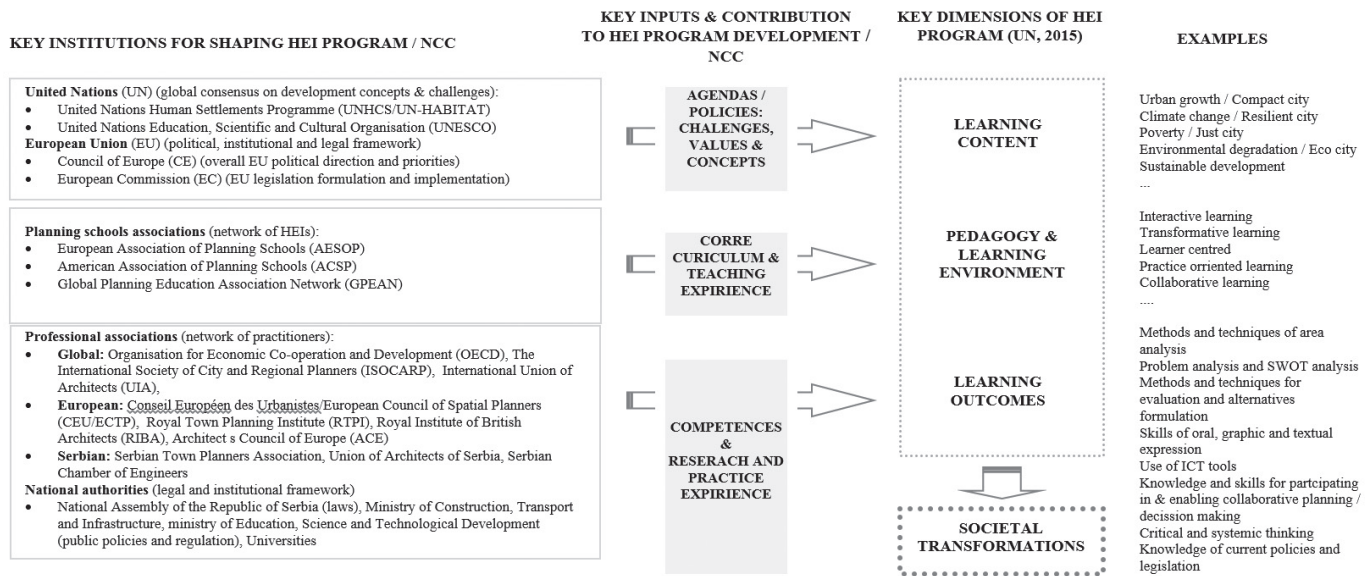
KEY INSTITUTIONS FOR SHAPING HEI PROGRAM / NCC

United Nations (UN) (global consensus on development concepts & challenges):
• United Nations Human Settlements Programme (UNHCS/UN-HABITAT)
• United Nations Education, Scientific and Cultural Organisation (UNESCO)
European Union (EU) (political, institutional and legal framework)
• Council of Europe (CE) (overall EU political direction and priorities)
• European Commission (EC) (EU legislation formulation and implementation)

Planning schools associations (network of HEIs):
• European Association of Planning Schools (AESOP)
• American Association of Planning Schools (ACSP)
• Global Planning Education Association Network (GPEAN)

Professional associations (network of practitioners):
• Global: Organisation for Economic Co-operation and Development (OECD), The International Society of City and Regional Planners (ISOCARP), International Union of Architects (UIA),
• European: Conseil Européen des Urbanistes/European Council of Spatial Planners (CEU/ECTP), Royal Town Planning Institute (RTPI), Royal Institute of British Architects (RIBA), Architect s Council of Europe (ACE)
• Serbian: Serbian Town Planners Association, Union of Architects of Serbia, Serbian Chamber of Engineers
National authorities (legal and institutional framework)
• National Assembly of the Republic of Serbia (laws), Ministry of Construction, Transport and Infrastructure, ministry of Education, Science and Technological Development (public policies and regulation), Universities

KEY INPUTS & CONTRIBUTION TO HEI PROGRAM DEVELOPMENT / NCC

AGENDAS / POLICIES: CHALENGES, VALUES & CONCEPTS

CORRE CURICULUM & TEACHING EXPIRIENCE

COMPETENCES & RESERACH AND PRACTICE EXPIRIENCE

KEY DIMENSIONS OF HEI PROGRAM (UN, 2015)

LEARNING CONTENT

PEDAGOGY & LEARNING ENVIRONMENT

LEARNING OUTCOMES

SOCIETAL TRANSFORMATIONS

EXAMPLES

Urban growth / Compact city
Climate change / Resilient city
Poverty / Just city
Environmental degradation / Eco city
Sustainable development
...

Interactive learning
Transformative learning
Learner centred
Practice orriented learning
Collaborative learning
....

Methods and techniques of area analysis
Problem analysis and SWOT analysis
Methods and techniques for evaluation and alternatives formulation
Skills of oral, graphic and textual expression
Use of ICT tools
Knowledge and skills for partcipating in & enabling collaborative planning / decission making
Critical and systemic thinking
Knowledge of current policies and legislation